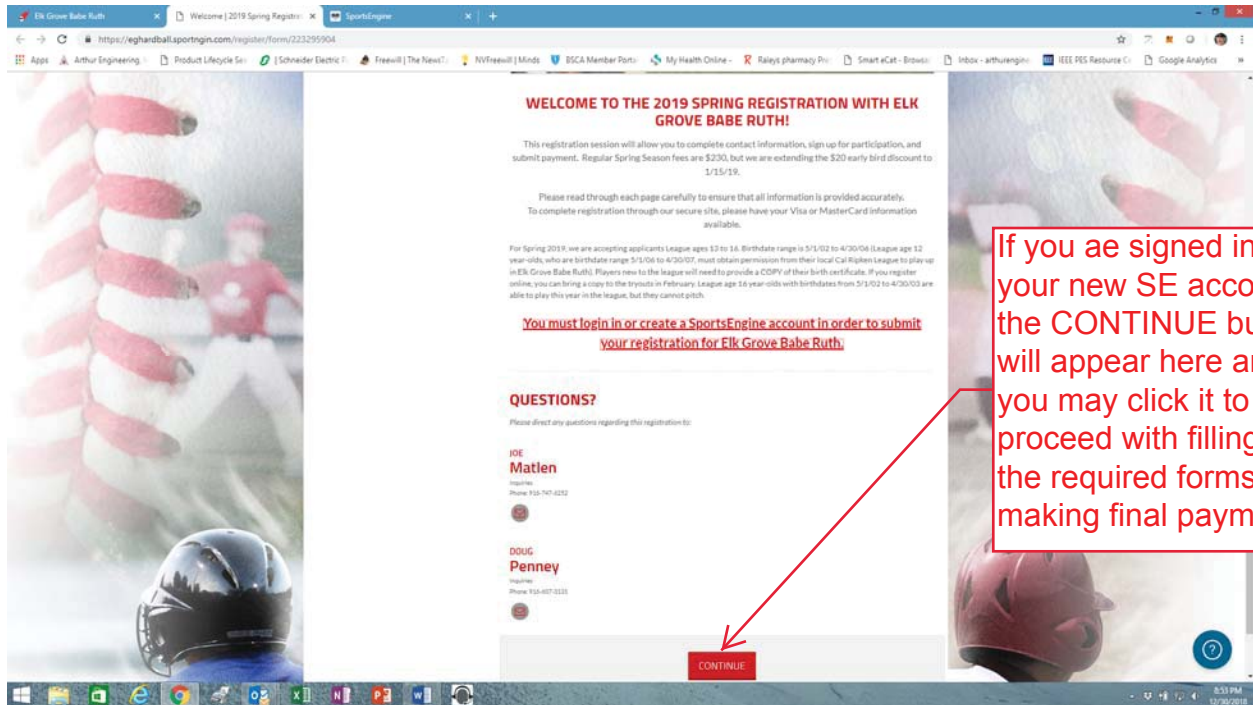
Elk Grove Babe Ruth | Welcome | 2019 Spring Registr | SportsEngine

https://eghardball.sportngin.com/register/form/223295904

Apps | Arthur Engineering | Product Lifecycle Se | [Schneider Electric | Freewill | The NewsT | NVFreewill | Minds | BSCA Member Porta | My Health Online - | Raleys pharmacy Pr | Smart eCat - Browse | Inbox - arthurengine | IEEE PES Resource C | Google Analytics

WELCOME TO THE 2019 SPRING REGISTRATION WITH ELK GROVE BABE RUTH!

This registration session will allow you to complete contact information, sign up for participation, and submit payment. Regular Spring Season fees are $230, but we are extending the $20 early bird discount to 1/15/19.

Please read through each page carefully to ensure that all information is provided accurately. To complete registration through our secure site, please have your Visa or MasterCard information available.

For Spring 2019, we are accepting applicants League ages 13 to 16. Birthdate range is 5/1/02 to 4/30/06 (League age 12 year-olds, who are birthdate range 5/1/06 to 4/30/07, must obtain permission from their local Cal Ripken League to play up in Elk Grove Babe Ruth). Players new to the league will need to provide a COPY of their birth certificate. If you register online, you can bring a copy to the tryouts in February. League age 16 year-olds with birthdates from 5/1/02 to 4/30/03 are able to play this year in the league, but they cannot pitch.

You must login in or create a SportsEngine account in order to submit your registration for Elk Grove Babe Ruth.

QUESTIONS?

Please direct any questions regarding this registration to:

JOE
Matlen
Inquiries
Phone: 916-747-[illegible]

DOUG
Penney
Inquiries
Phone: 916-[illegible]

CONTINUE

If you ae signed in your new SE acco the CONTINUE bu will appear here ar you may click it to proceed with filling the required forms making final paym

8:53 PM
12/30/2018